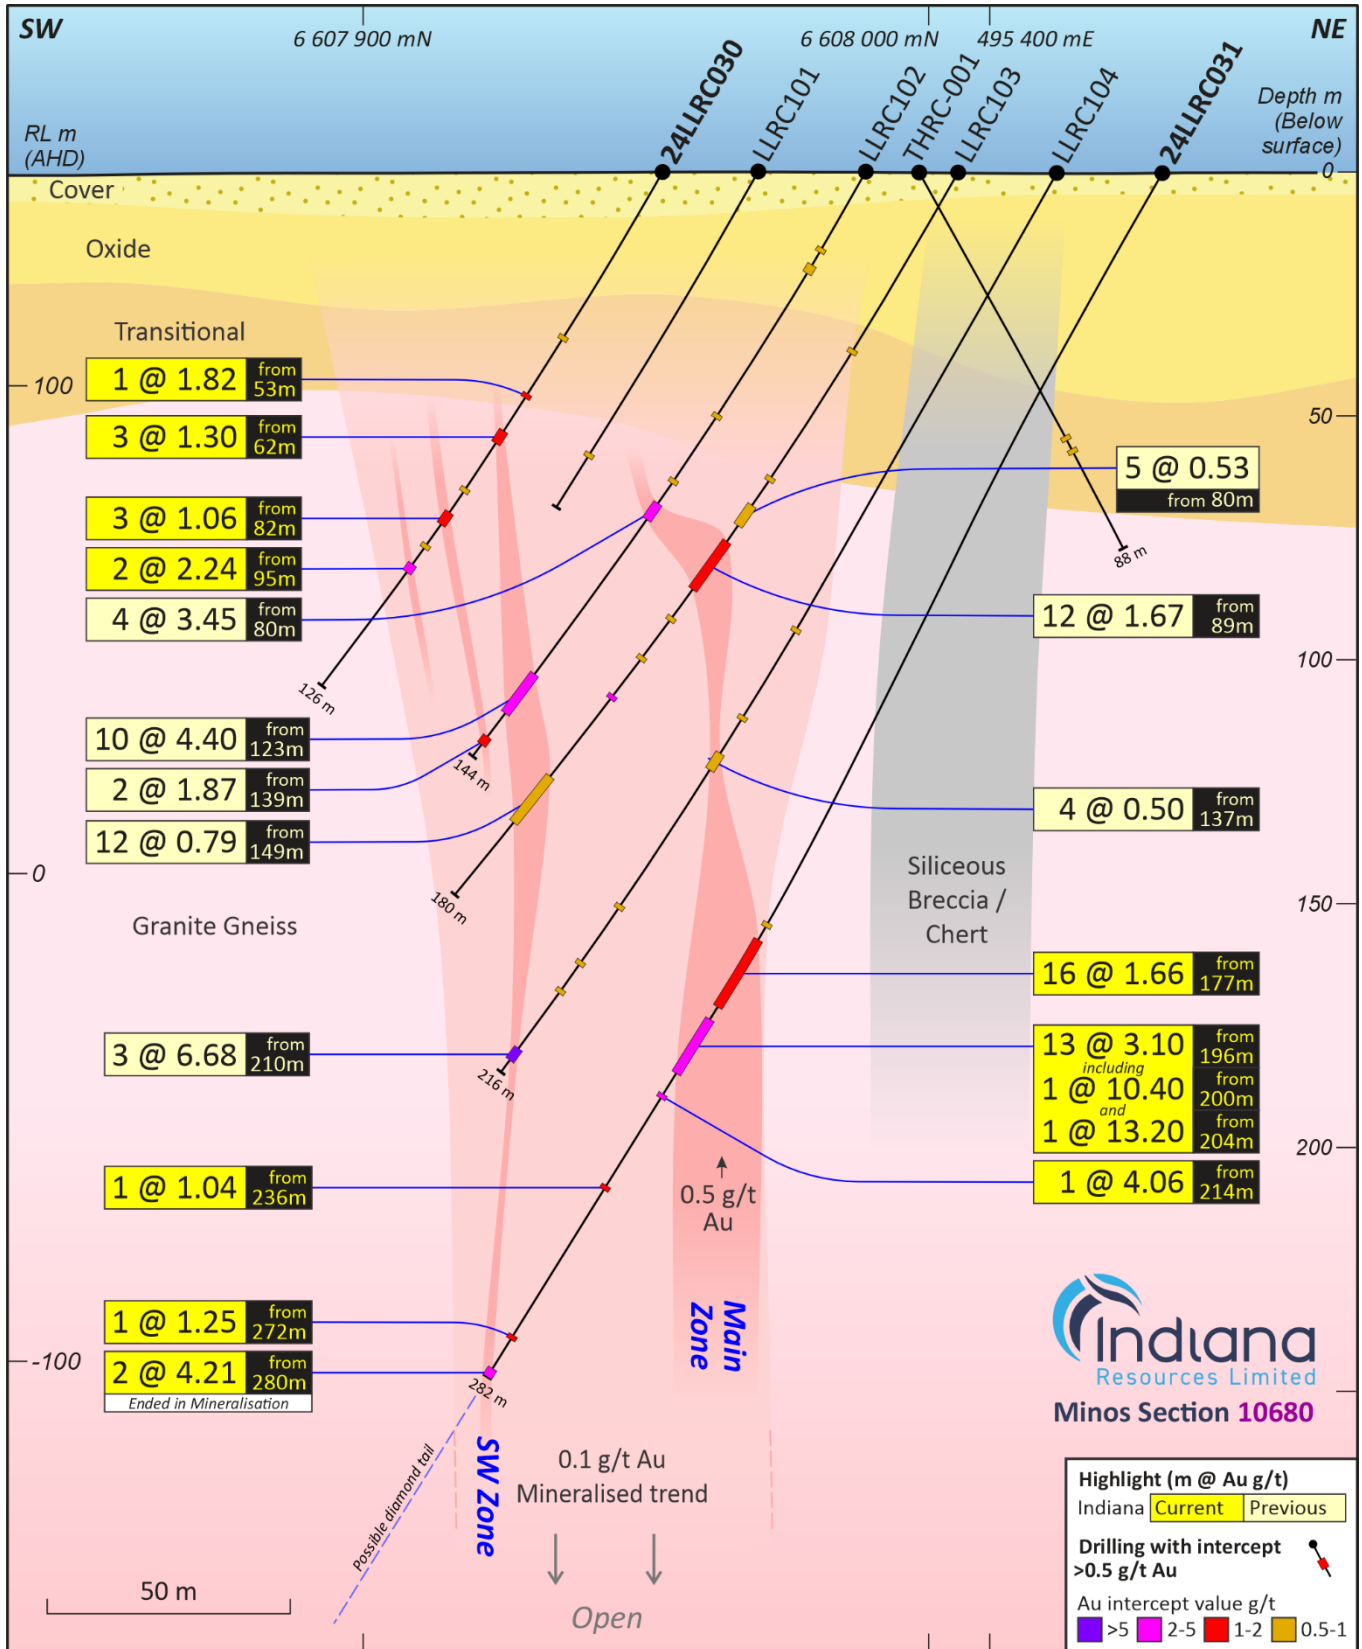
SW
6 607 900 mN
6 608 000 mN
495 400 mE
NE
24LLRC030
LLRC101
LLRC102
THRC-001
LLRC103
LLRC104
24LLRC031
RL m (AHD)
Depth m (Below surface)
0
Cover
Oxide
Transitional
100
50
1 @ 1.82 from 53m
3 @ 1.30 from 62m
3 @ 1.06 from 82m
2 @ 2.24 from 95m
4 @ 3.45 from 80m
5 @ 0.53 from 80m
88 m
12 @ 1.67 from 89m
126 m
100
10 @ 4.40 from 123m
2 @ 1.87 from 139m
144 m
12 @ 0.79 from 149m
4 @ 0.50 from 137m
0
180 m
Siliceous Breccia / Chert
150
Granite Gneiss
16 @ 1.66 from 177m
3 @ 6.68 from 210m
13 @ 3.10 from 196m
including
1 @ 10.40 from 200m
and
1 @ 13.20 from 204m
216 m
200
1 @ 1.04 from 236m
1 @ 4.06 from 214m
0.5 g/t Au
Main Zone
1 @ 1.25 from 272m
-100
2 @ 4.21 from 280m
Ended in Mineralisation
282 m
Indiana Resources Limited
Minos Section 10680
Possible diamond tail
SW Zone
0.1 g/t Au
Mineralised trend
Highlight (m @ Au g/t)
Indiana Current Previous
Drilling with intercept >0.5 g/t Au
Au intercept value g/t
>5 2-5 1-2 0.5-1
50 m
Open